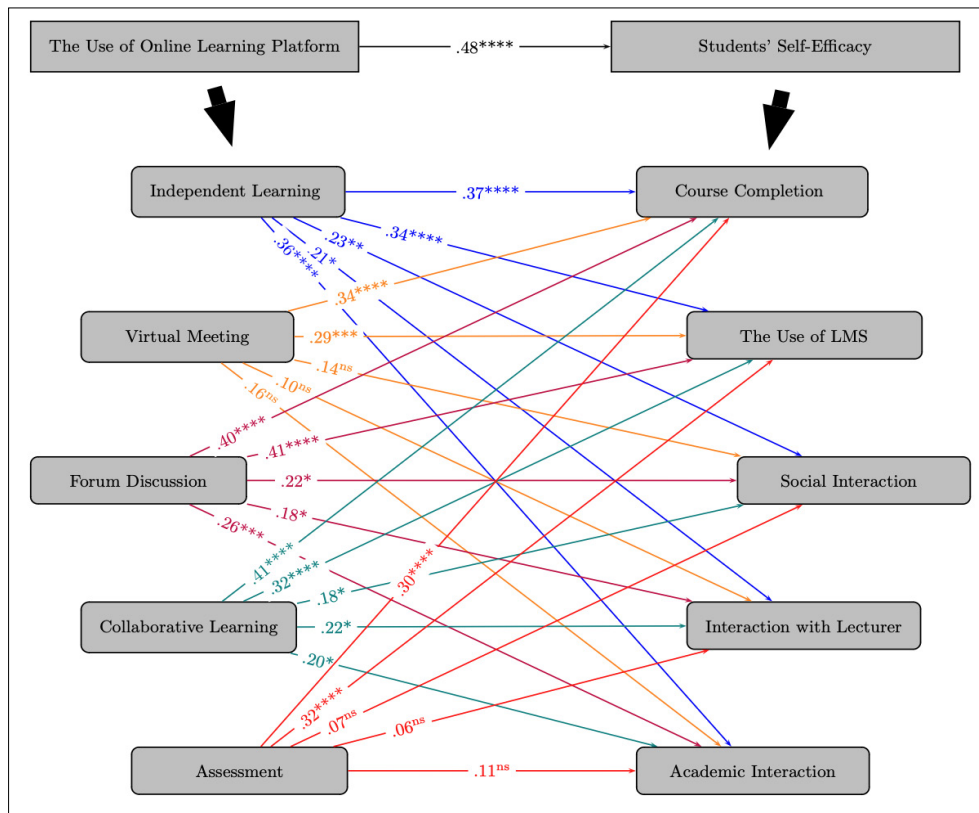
The Use of Online Learning Platform

.48****

Students' Self-Efficacy

Independent Learning

.37****

Course Completion

.34****

.23**

.21*

.36****

.34****

Virtual Meeting

.29***

The Use of LMS

.14ns

.10ns

.16ns

.40****

.41****

Forum Discussion

.22*

Social Interaction

.18*

.26***

.41****

.32****

.18*

.30****

Collaborative Learning

.22*

Interaction with Lecturer

.20*

.32****

.07ns

.06ns

Assessment

.11ns

Academic Interaction